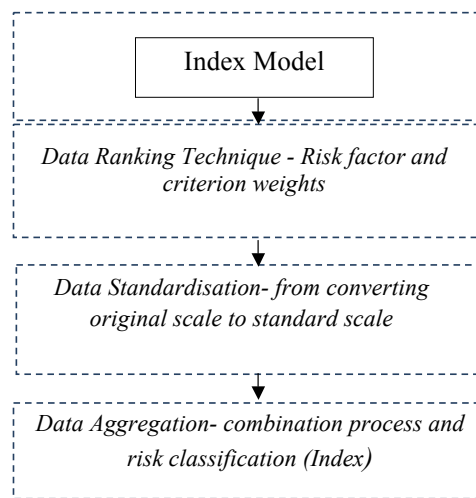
Index Model

Data Ranking Technique - Risk factor and criterion weights

Data Standardisation- from converting original scale to standard scale

Data Aggregation- combination process and risk classification (Index)